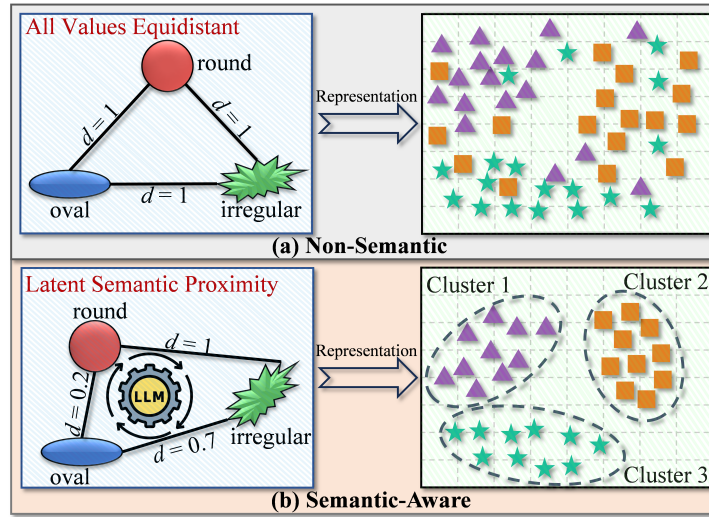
All Values Equidistant

round

$d = 1$

$d = 1$

$d = 1$

oval

irregular

Representation

(a) Non-Semantic

Latent Semantic Proximity

round

$d = 1$

$d = 0.2$

LLM

$d = 0.7$

oval

irregular

Representation

Cluster 1

Cluster 2

Cluster 3

(b) Semantic-Aware